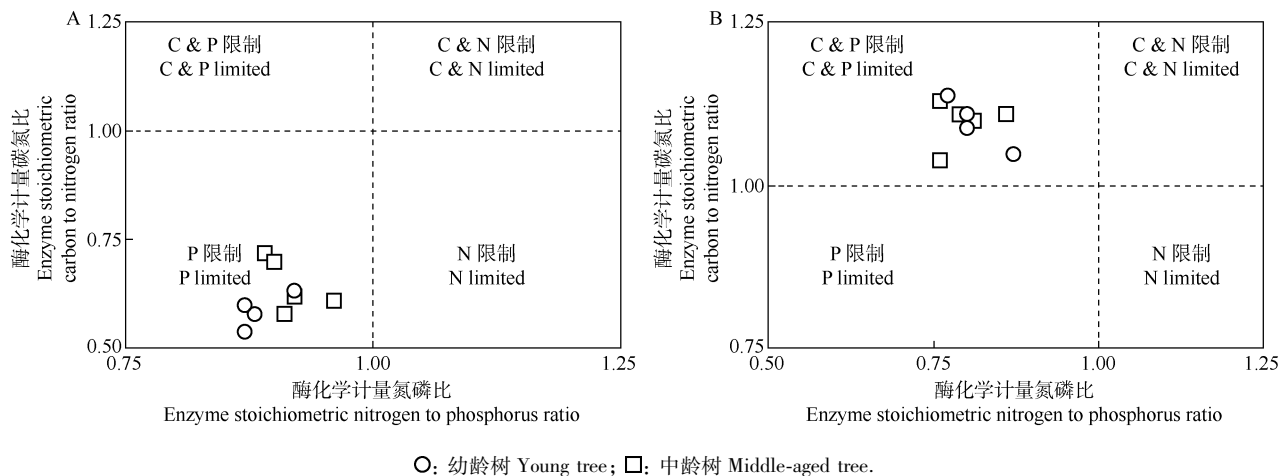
A 1.25

C & P 限制
C & P limited

C & N 限制
C & N limited

1.00

0.75

P 限制
P limited

N 限制
N limited

0.50
0.75 1.00 1.25

酶化学计量碳氮比
Enzyme stoichiometric carbon to nitrogen ratio

酶化学计量氮磷比
Enzyme stoichiometric nitrogen to phosphorus ratio

B 1.25

C & P 限制
C & P limited

C & N 限制
C & N limited

1.00

P 限制
P limited

N 限制
N limited

0.75
0.50 0.75 1.00 1.25

酶化学计量碳氮比
Enzyme stoichiometric carbon to nitrogen ratio

酶化学计量氮磷比
Enzyme stoichiometric nitrogen to phosphorus ratio

○: 幼龄树 Young tree; □: 中龄树 Middle-aged tree.